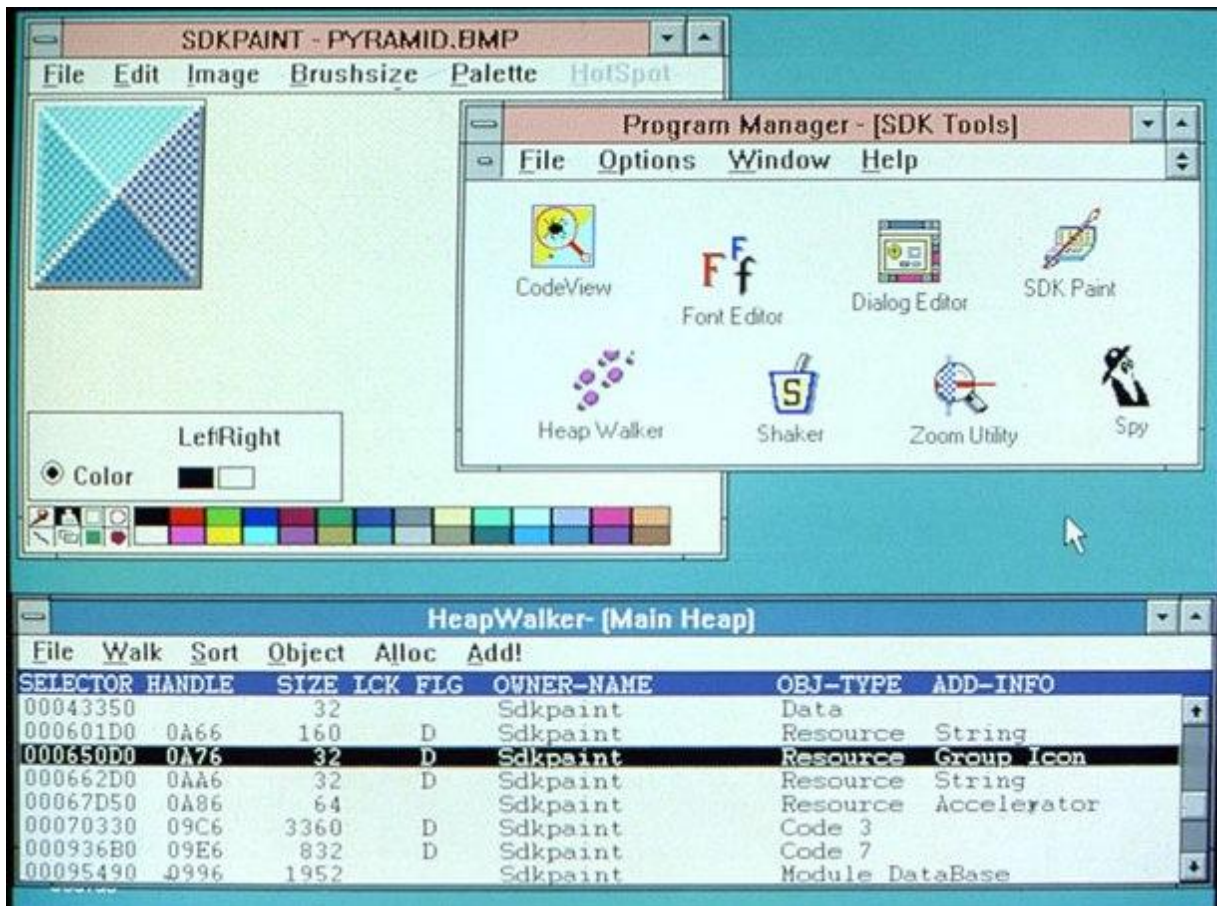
SDKPAINT - PYRAMID.BMP

File Edit Image Brushsize Palette HotSpot

LefRight

Color

Program Manager - [SDK Tools]

File Options Window Help

CodeView

Font Editor

Dialog Editor

SDK Paint

Heap Walker

Shaker

Zoom Utility

Spy

HeapWalker- (Main Heap)

File Walk Sort Object Alloc Add!

| SELECTOR | HANDLE | SIZE | LCK | FLG | OWNER-NAME | OBJ-TYPE | ADD-INFO |
|---|---|---|---|---|---|---|---|
| 00043350 | | 32 | | | Sdkpaint | Data | |
| 000601D0 | 0A66 | 160 | | D | Sdkpaint | Resource | String |
| 000650D0 | 0A76 | 32 | | D | Sdkpaint | Resource | Group Icon |
| 000662D0 | 0AA6 | 32 | | D | Sdkpaint | Resource | String |
| 00067D50 | 0A86 | 64 | | | Sdkpaint | Resource | Accelerator |
| 00070330 | 09C6 | 3360 | | D | Sdkpaint | Code 3 | |
| 000936B0 | 09E6 | 832 | | D | Sdkpaint | Code 7 | |
| 00095490 | 0996 | 1952 | | | Sdkpaint | Module DataBase | |